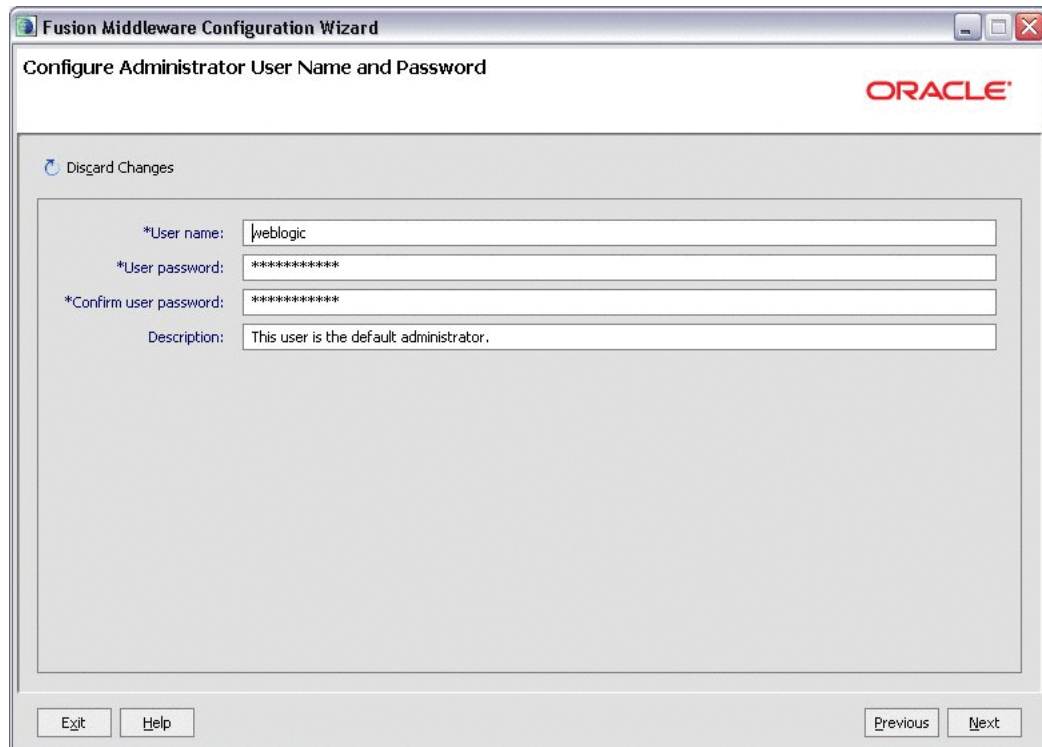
Fusion Middleware Configuration Wizard

Configure Administrator User Name and Password

ORACLE

Discard Changes

*User name: weblogic

*User password: ***********

*Confirm user password: ***********

Description: This user is the default administrator.

Exit Help Previous Next